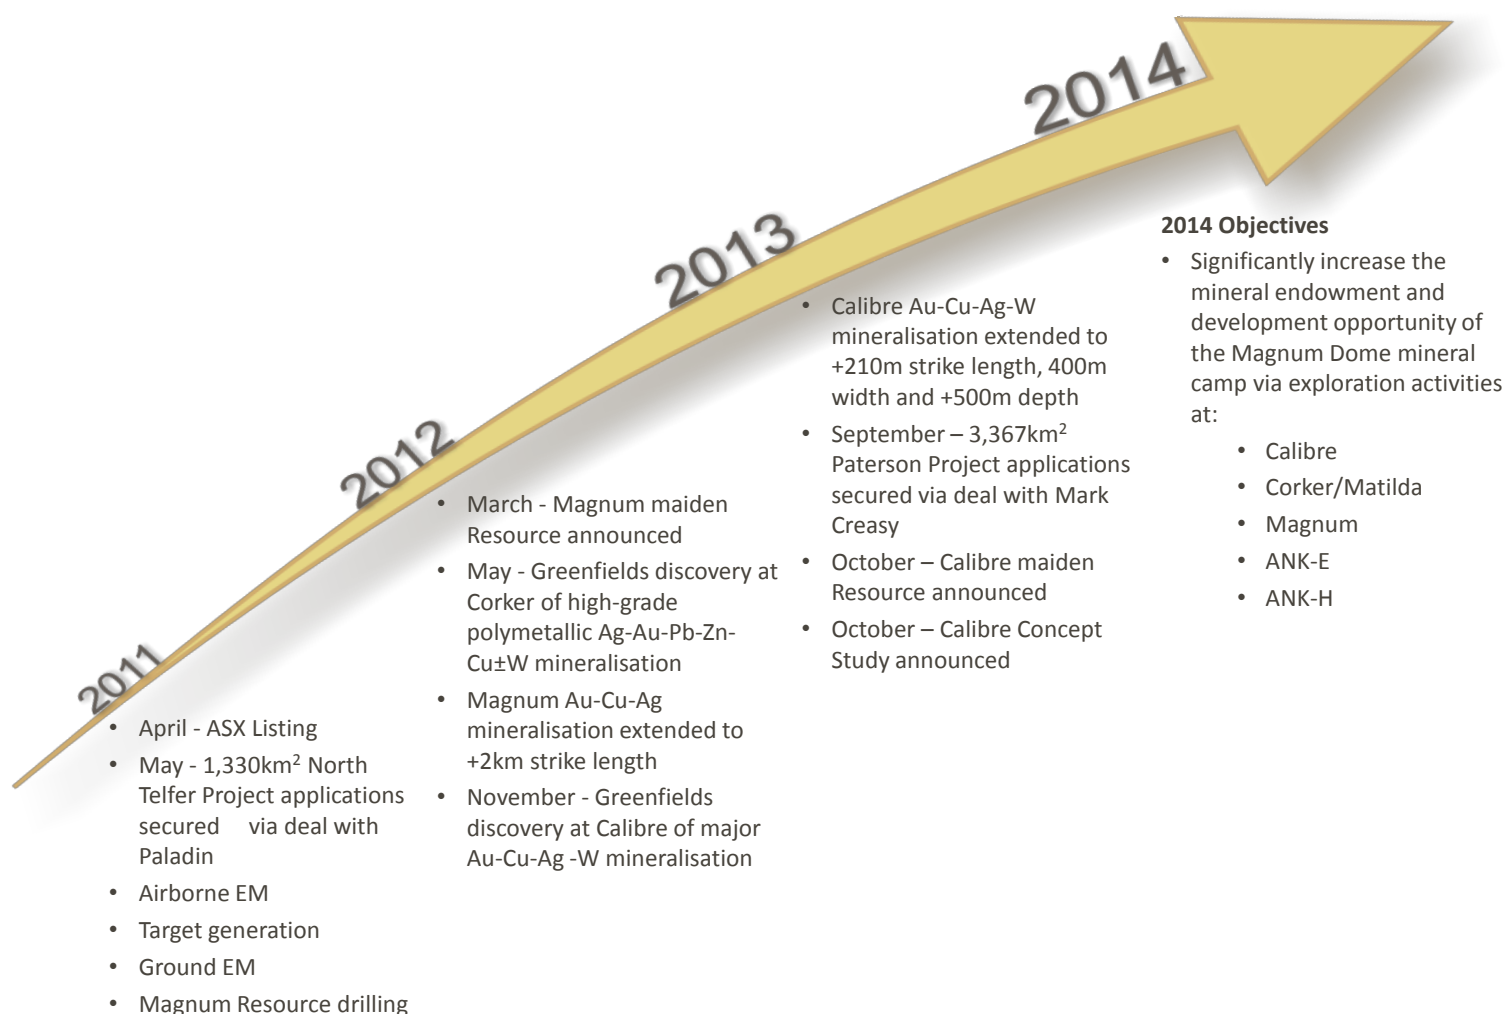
2014

2013

2012

2011

2014 Objectives

- Significantly increase the mineral endowment and development opportunity of the Magnum Dome mineral camp via exploration activities at:
  - Calibre
  - Corker/Matilda
  - Magnum
  - ANK-E
  - ANK-H

- Calibre Au-Cu-Ag-W mineralisation extended to +210m strike length, 400m width and +500m depth
- September – 3,367km$^2$ Paterson Project applications secured via deal with Mark Creasy
- October – Calibre maiden Resource announced
- October – Calibre Concept Study announced

- March - Magnum maiden Resource announced
- May - Greenfields discovery at Corker of high-grade polymetallic Ag-Au-Pb-Zn-Cu±W mineralisation
- Magnum Au-Cu-Ag mineralisation extended to +2km strike length
- November - Greenfields discovery at Calibre of major Au-Cu-Ag -W mineralisation

- April - ASX Listing
- May - 1,330km$^2$ North Telfer Project applications secured via deal with Paladin
- Airborne EM
- Target generation
- Ground EM
- Magnum Resource drilling